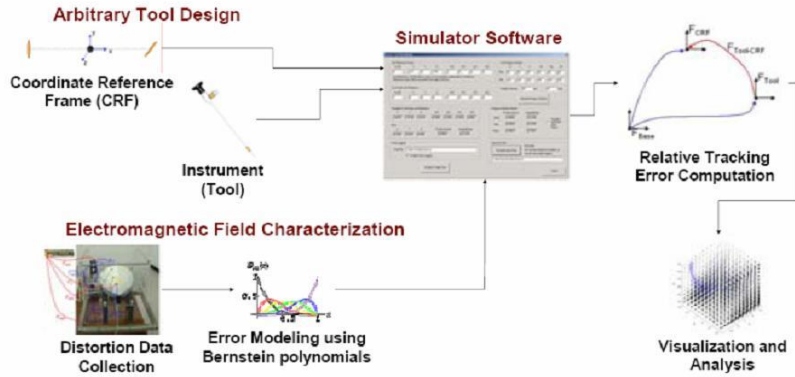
Arbitrary Tool Design

Coordinate Reference Frame (CRF)

Instrument (Tool)

Simulator Software

$F_{CRF}$

$F_{Tool\cdot CRF}$

$F_{Tool}$

$F_{Base}$

Relative Tracking Error Computation

Electromagnetic Field Characterization

$B_{i,n}(t)$

Distortion Data Collection

Error Modeling using Bernstein polynomials

Visualization and Analysis